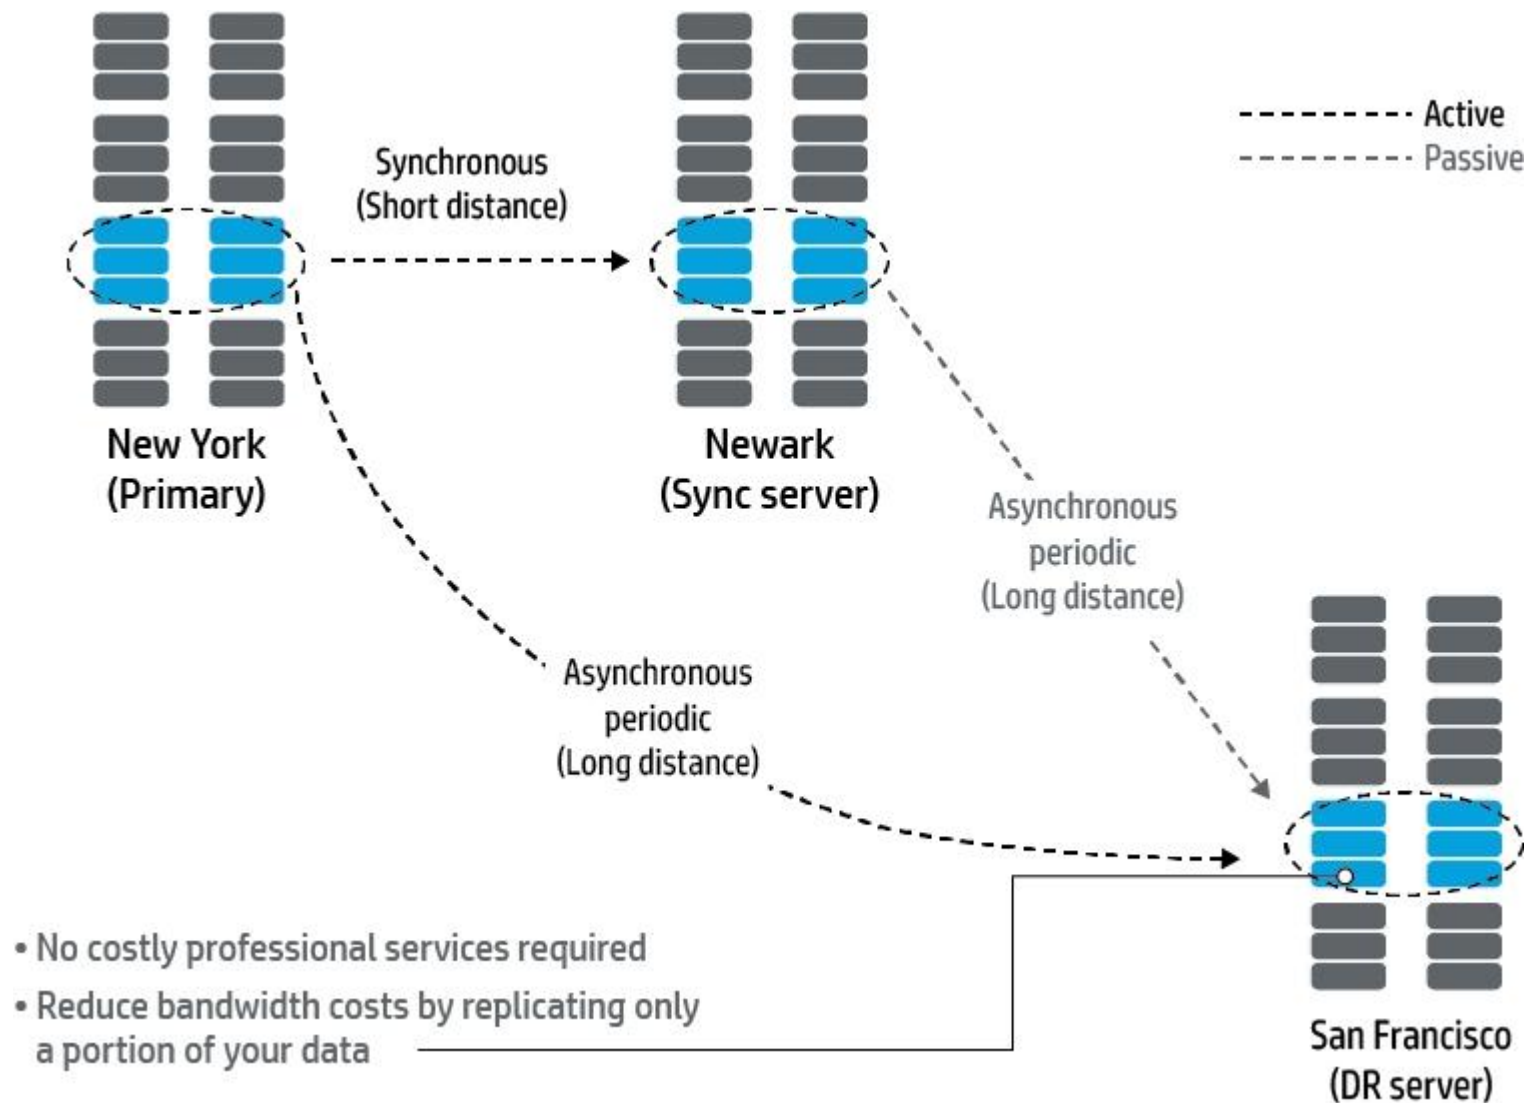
Active
Passive

Synchronous
(Short distance)

New York
(Primary)

Newark
(Sync server)

Asynchronous
periodic
(Long distance)

Asynchronous
periodic
(Long distance)

San Francisco
(DR server)

• No costly professional services required
• Reduce bandwidth costs by replicating only a portion of your data